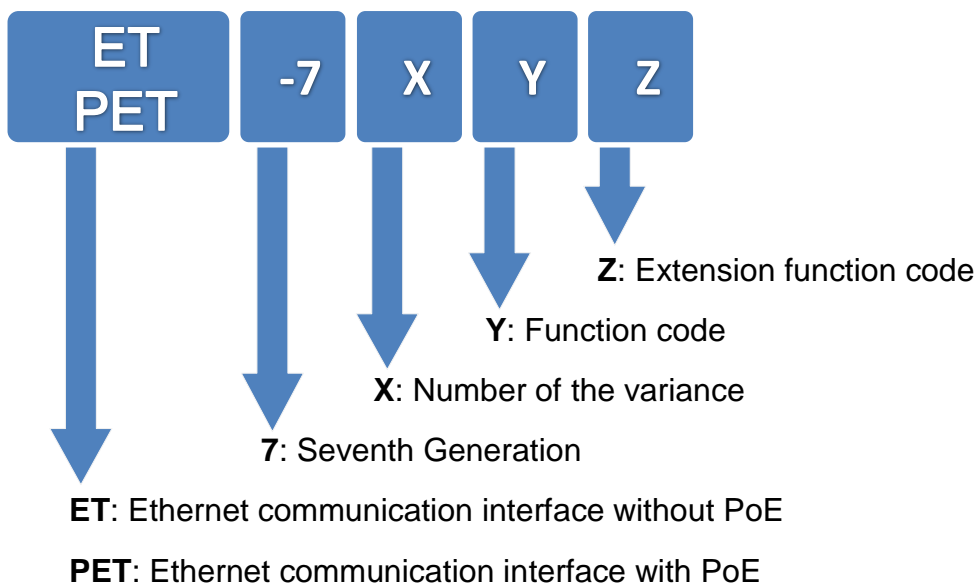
ET PET

-7

X

Y

Z

Z: Extension function code

Y: Function code

X: Number of the variance

7: Seventh Generation

ET: Ethernet communication interface without PoE

PET: Ethernet communication interface with PoE